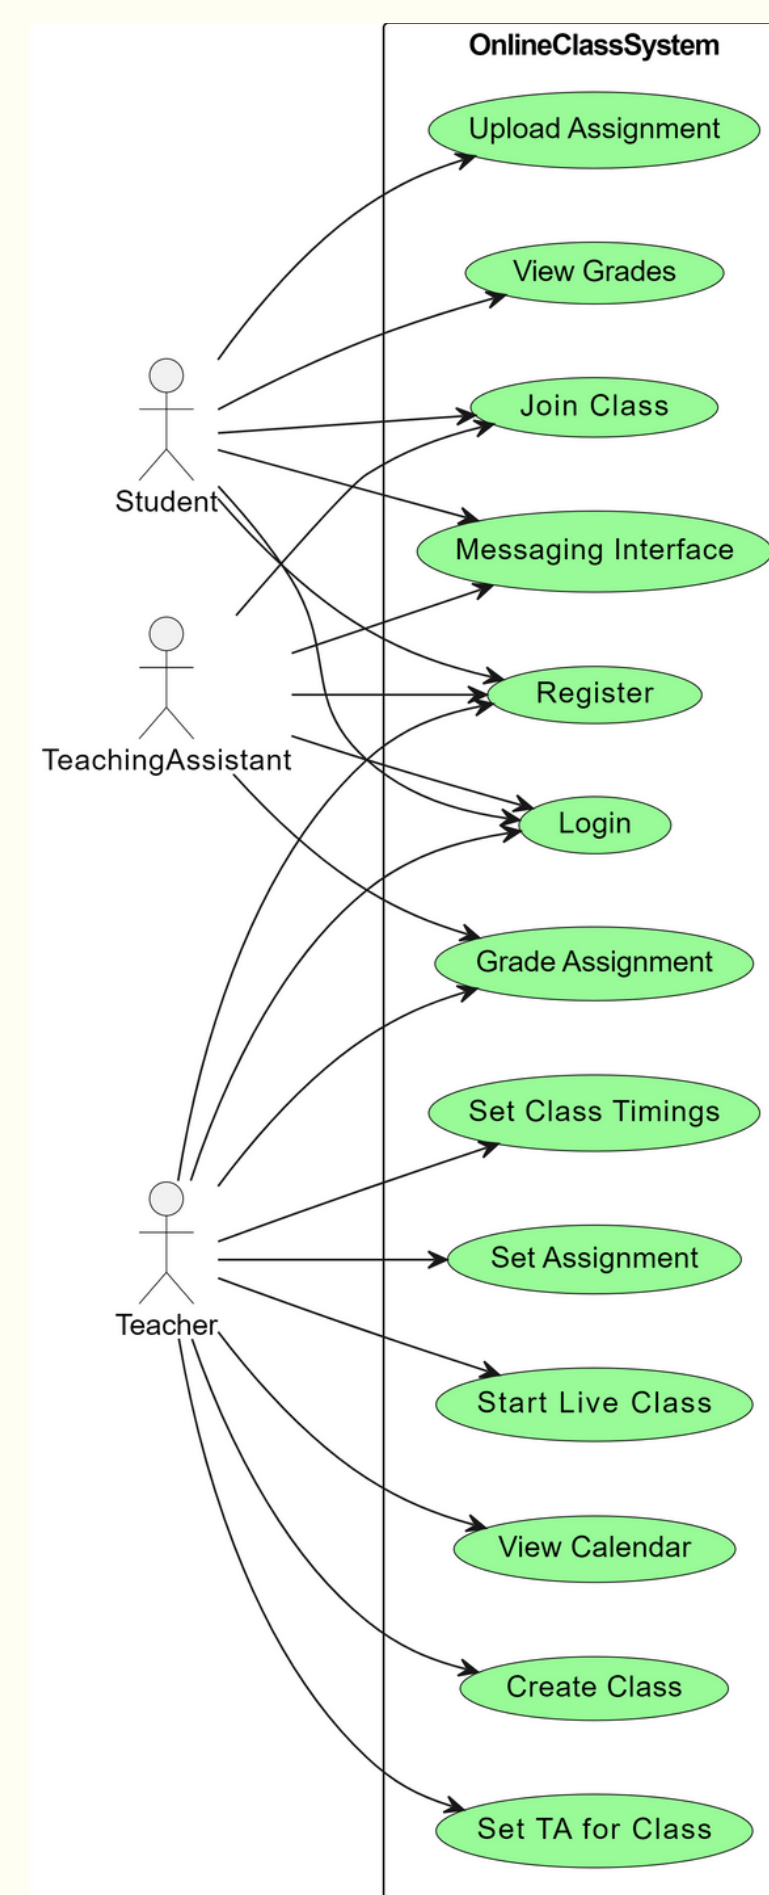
OnlineClassSystem

Upload Assignment

View Grades

Join Class

Messaging Interface

Register

Login

Grade Assignment

Set Class Timings

Set Assignment

Start Live Class

View Calendar

Create Class

Set TA for Class

Student

TeachingAssistant

Teacher